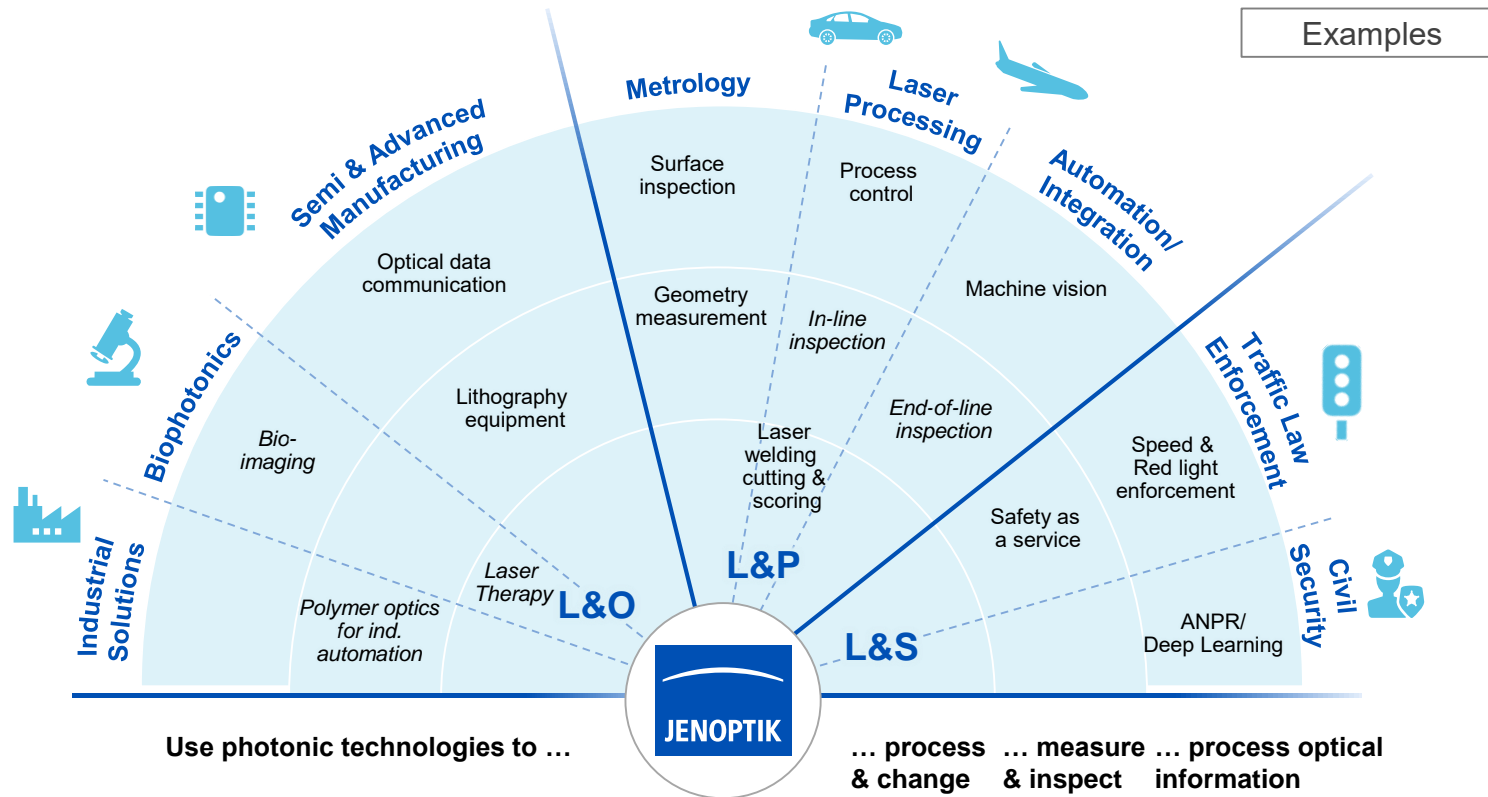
Examples

Industrial Solutions
Biophotonics
Semi & Advanced Manufacturing
Metrology
Laser Processing
Automation/ Integration
Traffic Law Enforcement
Civil Security

Optical data communication
Surface inspection
Process control
Machine vision
Geometry measurement
*In-line inspection*
Lithography equipment
*Bio-imaging*
*End-of-line inspection*
Laser welding cutting & scoring
Speed & Red light enforcement
Safety as a service
*Laser Therapy*
*Polymer optics for ind. automation*
ANPR/ Deep Learning

L&O
L&P
L&S

JENOPTIK

Use photonic technologies to …
… process & change
… measure & inspect
… process optical information